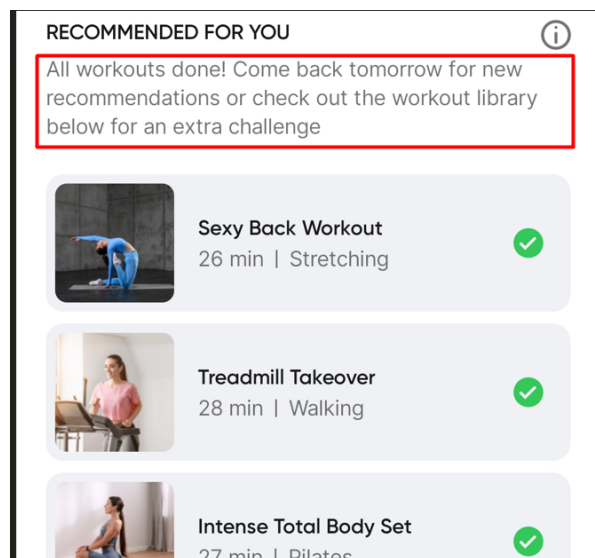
RECOMMENDED FOR YOU

All workouts done! Come back tomorrow for new recommendations or check out the workout library below for an extra challenge

Sexy Back Workout
26 min | Stretching

Treadmill Takeover
28 min | Walking

Intense Total Body Set
27 min | Pilates